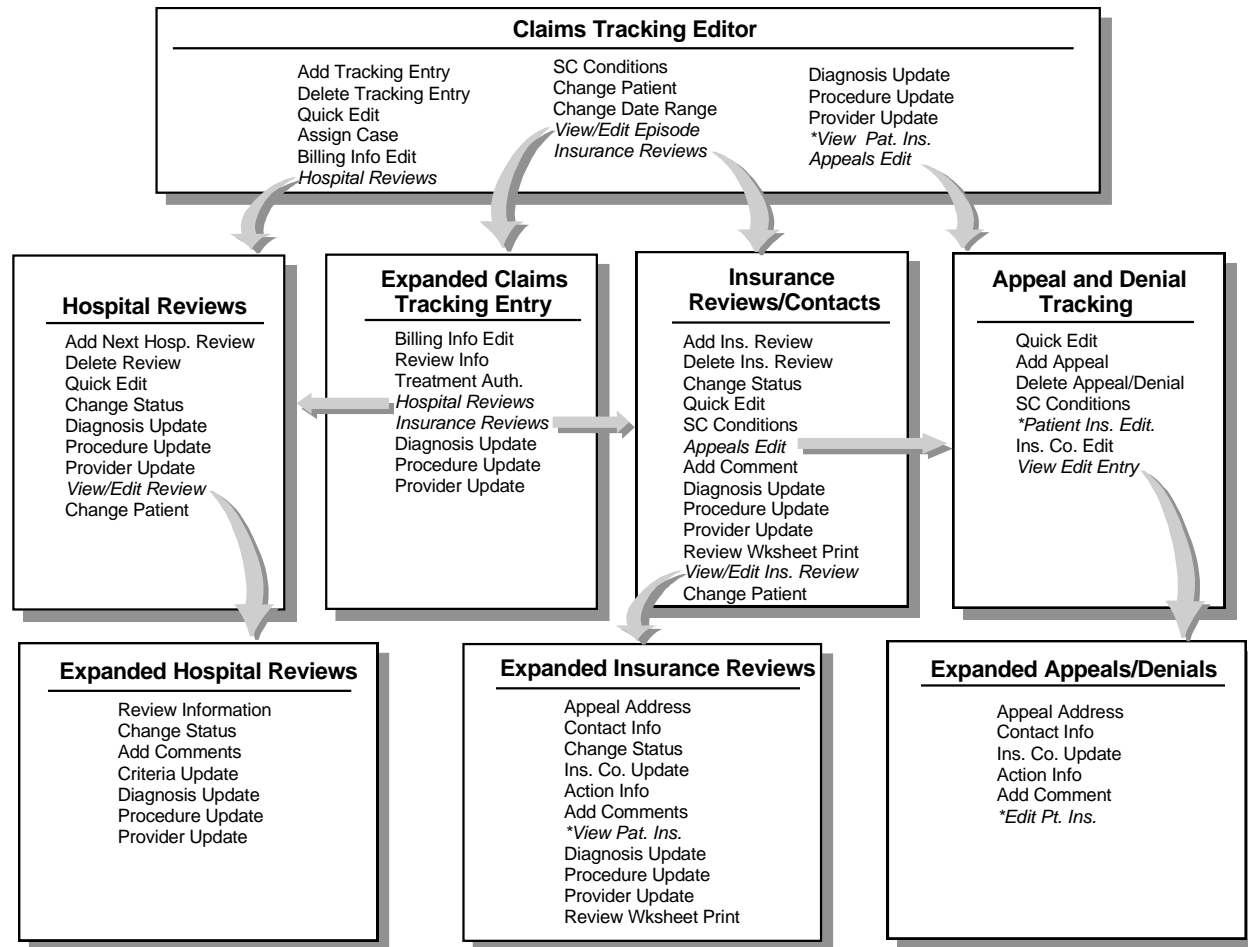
Claims Tracking Editor

Add Tracking Entry
Delete Tracking Entry
Quick Edit
Assign Case
Billing Info Edit
Hospital Reviews

SC Conditions
Change Patient
Change Date Range
View/Edit Episode
Insurance Reviews

Diagnosis Update
Procedure Update
Provider Update
*View Pat. Ins.
Appeals Edit

Hospital Reviews

Add Next Hosp. Review
Delete Review
Quick Edit
Change Status
Diagnosis Update
Procedure Update
Provider Update
View/Edit Review
Change Patient

Expanded Claims Tracking Entry

Billing Info Edit
Review Info
Treatment Auth.
Hospital Reviews
Insurance Reviews
Diagnosis Update
Procedure Update
Provider Update

Insurance Reviews/Contacts

Add Ins. Review
Delete Ins. Review
Change Status
Quick Edit
SC Conditions
Appeals Edit
Add Comment
Diagnosis Update
Procedure Update
Provider Update
Review Wksheet Print
View/Edit Ins. Review
Change Patient

Appeal and Denial Tracking

Quick Edit
Add Appeal
Delete Appeal/Denial
SC Conditions
*Patient Ins. Edit.
Ins. Co. Edit
View Edit Entry

Expanded Hospital Reviews

Review Information
Change Status
Add Comments
Criteria Update
Diagnosis Update
Procedure Update
Provider Update

Expanded Insurance Reviews

Appeal Address
Contact Info
Change Status
Ins. Co. Update
Action Info
Add Comments
*View Pat. Ins.
Diagnosis Update
Procedure Update
Provider Update
Review Wksheet Print

Expanded Appeals/Denials

Appeal Address
Contact Info
Ins. Co. Update
Action Info
Add Comment
*Edit Pt. Ins.